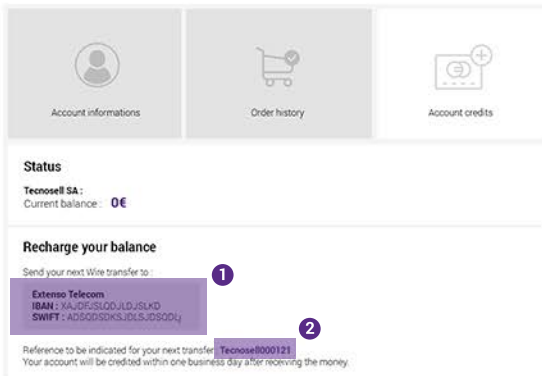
Account informations

Order history

Account credits

Status

Tecnosell SA :
Current balance : 0€

Recharge your balance

Send your next Wire transfer to :

1

Extenso Telecom
IBAN : XAJDFJSLQDJLDJSLKD
SWIFT : ADSQDSDKSJDLSJDSQDLJ

2

Reference to be indicated for your next transfer: Tecnosell000121
Your account will be credited within one business day after receiving the money.